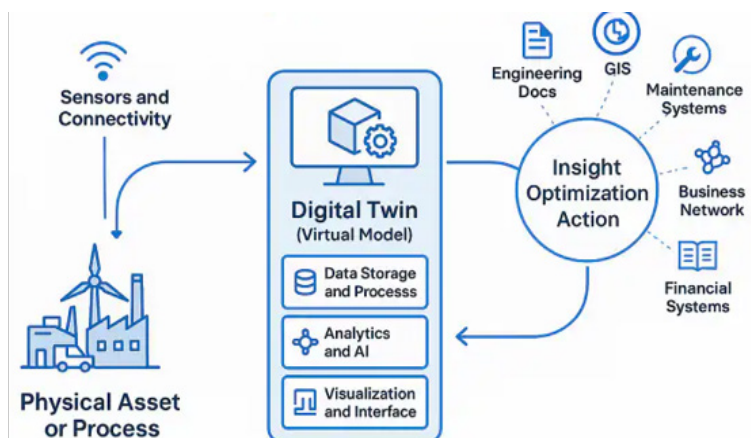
Sensors and Connectivity

Physical Asset or Process

Digital Twin
(Virtual Model)

Data Storage and Processs

Analytics and AI

Visualization and Interface

Engineering Docs

GIS

Maintenance Systems

Insight Optimization Action

Business Network

Financial Systems